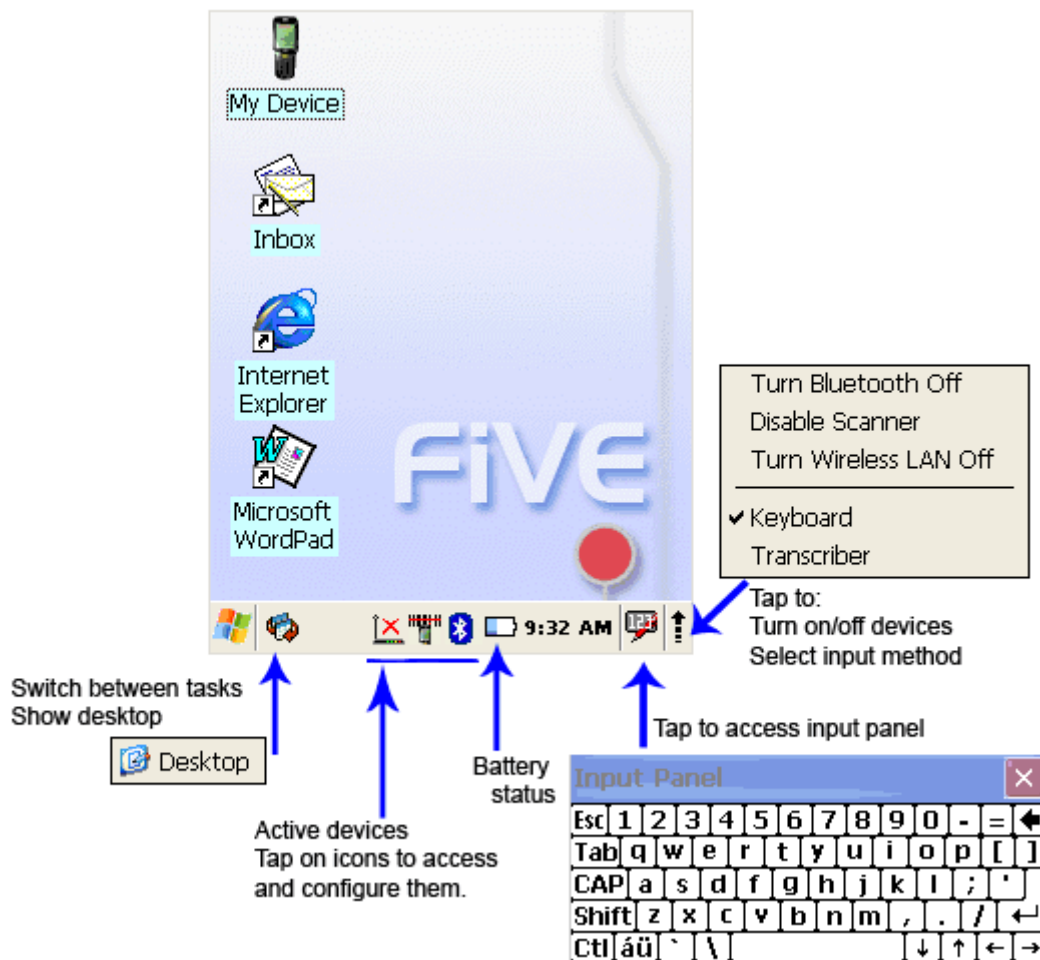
My Device

Inbox

Internet Explorer

Microsoft WordPad

FiVE

Turn Bluetooth Off
Disable Scanner
Turn Wireless LAN Off

✔Keyboard
Transcriber

9:32 AM

Tap to:
Turn on/off devices
Select input method

Switch between tasks
Show desktop

Desktop

Tap to access input panel

Battery status

Active devices
Tap on icons to access and configure them.

Input Panel

| Esc | 1 | 2 | 3 | 4 | 5 | 6 | 7 | 8 | 9 | 0 | - | = | ← |
|---|---|---|---|---|---|---|---|---|---|---|---|---|---|
| Tab | q | w | e | r | t | y | u | i | o | p | [ | ] | |
| CAP | a | s | d | f | g | h | j | k | l | ; | ' | | |
| Shift | z | x | c | v | b | n | m | , | . | / | ↵ | | |
| Ctl | áü | ` | \ | | ↓ | ↑ | ← | → | | | | | |